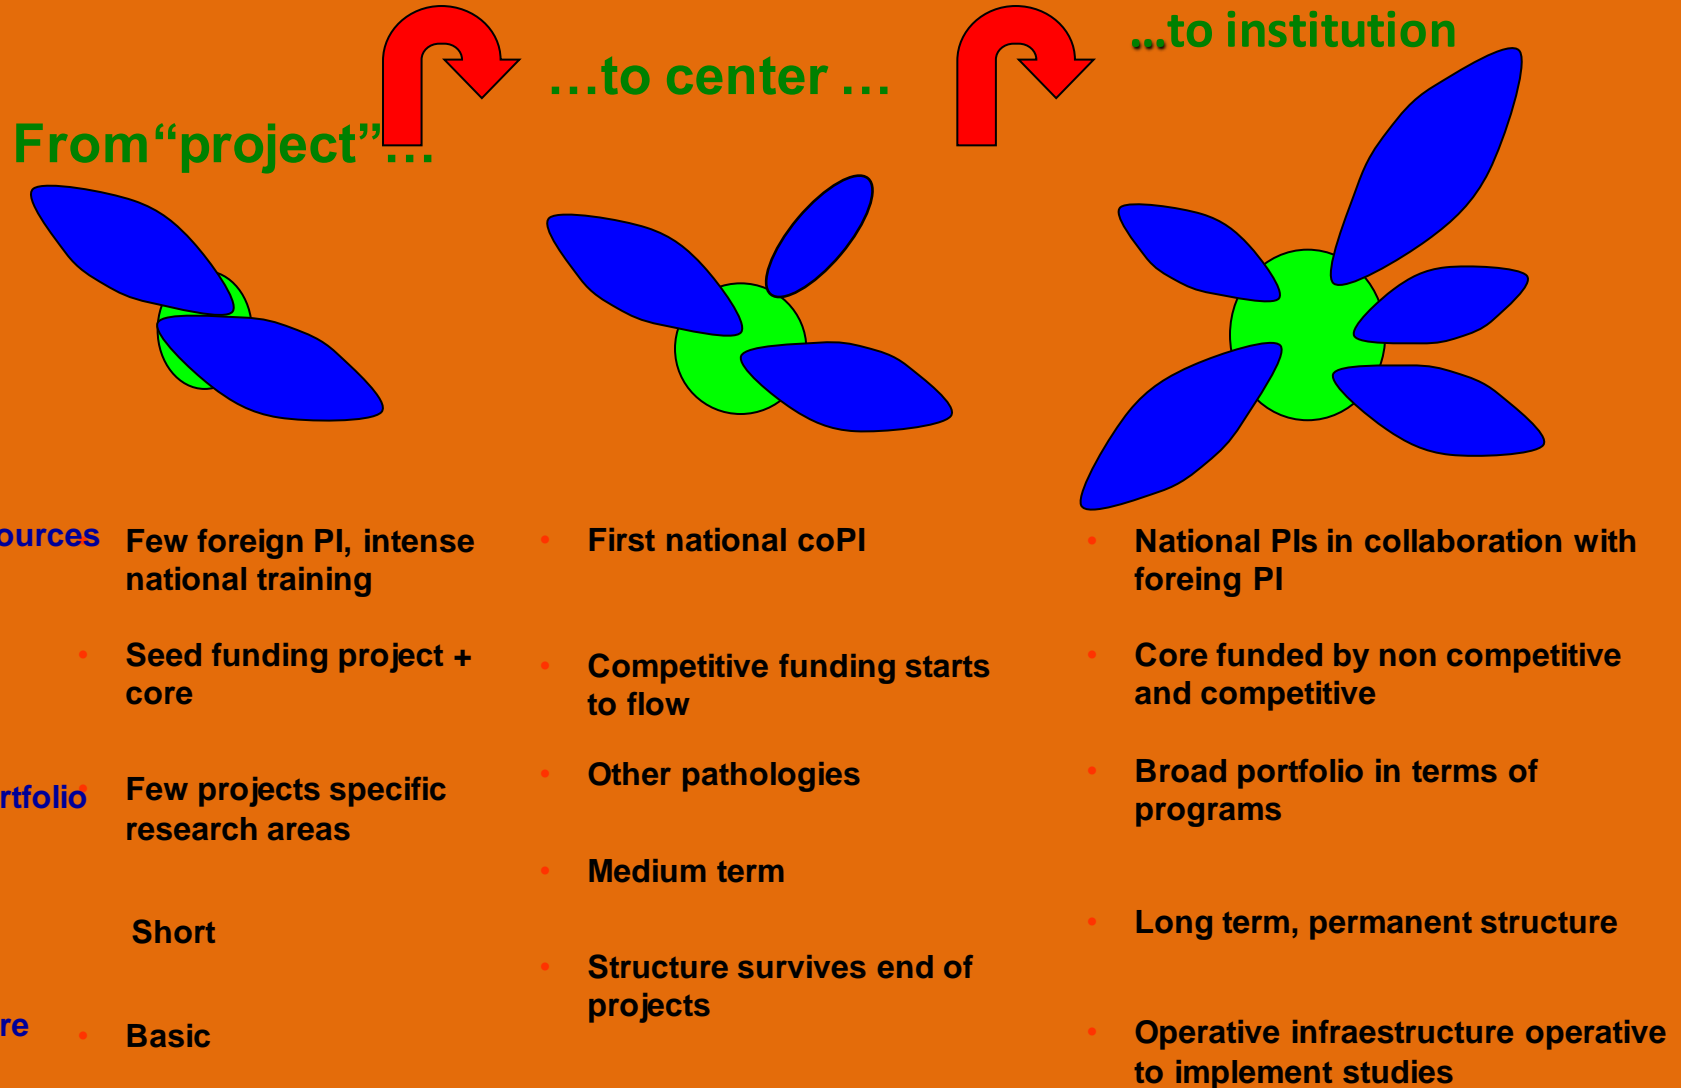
From "project"…

…to center …

…to institution

ources

rtfolio

re

Few foreign PI, intense national training

Seed funding project + core

Few projects specific research areas

Short

Basic

First national coPI

Competitive funding starts to flow

Other pathologies

Medium term

Structure survives end of projects

National PIs in collaboration with foreing PI

Core funded by non competitive and competitive

Broad portfolio in terms of programs

Long term, permanent structure

Operative infraestructure operative to implement studies